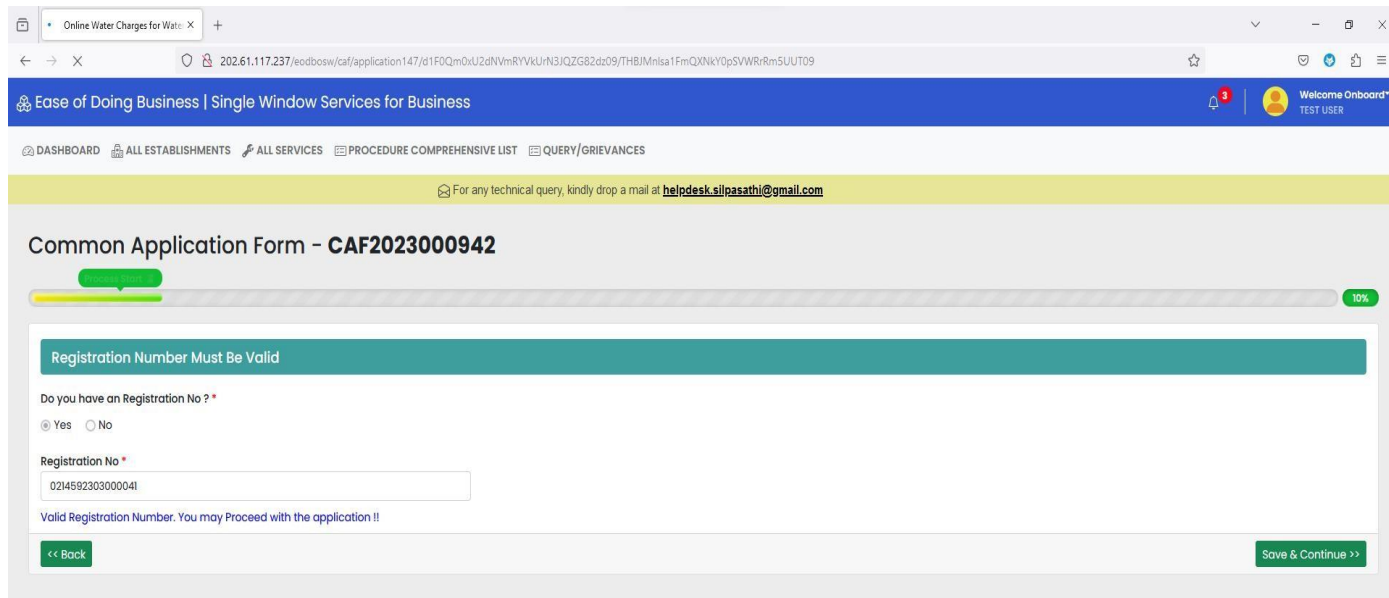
Online Water Charges for Wate ×

202.61.117.237/eodbosw/caf/application147/d1F0Qm0xU2dNVmRYVkUrN3JQZG82dz09/THBJMnlsa1FmQXNkY0pSVWRrRm5UUT09

Ease of Doing Business | Single Window Services for Business

3

Welcome Onboard
TEST USER

DASHBOARD ALL ESTABLISHMENTS ALL SERVICES PROCEDURE COMPREHENSIVE LIST QUERY/GRIEVANCES

For any technical query, kindly drop a mail at helpdesk.silpasathi@gmail.com

Common Application Form - CAF2023000942

Process Start

10%

Registration Number Must Be Valid

Do you have an Registration No ? *

Yes No

Registration No *

0214592303000041

Valid Registration Number. You may Proceed with the application !!

<< Back

Save & Continue >>